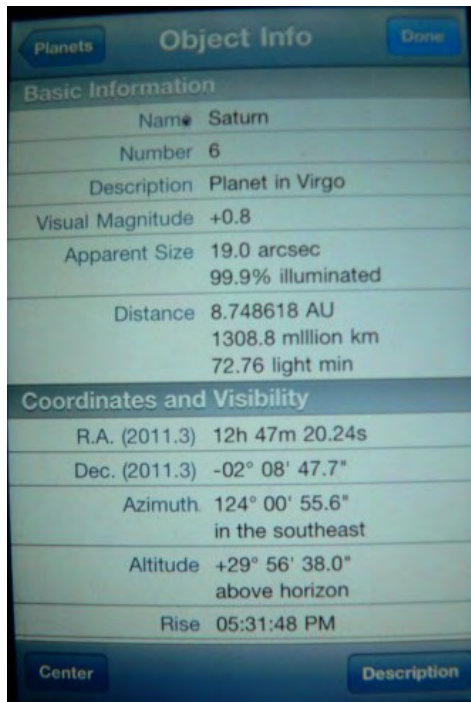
Planets

Object Info

Done

Basic Information

| | |
|---|---|
| Name | Saturn |
| Number | 6 |
| Description | Planet in Virgo |
| Visual Magnitude | +0.8 |
| Apparent Size | 19.0 arcsec 99.9% illuminated |
| Distance | 8.748618 AU 1308.8 million km 72.76 light min |

Coordinates and Visibility

| | |
|---|---|
| R.A. (2011.3) | 12h 47m 20.24s |
| Dec. (2011.3) | -02° 08' 47.7" |
| Azimuth | 124° 00' 55.6" in the southeast |
| Altitude | +29° 56' 38.0" above horizon |
| Rise | 05:31:48 PM |

Center

Description